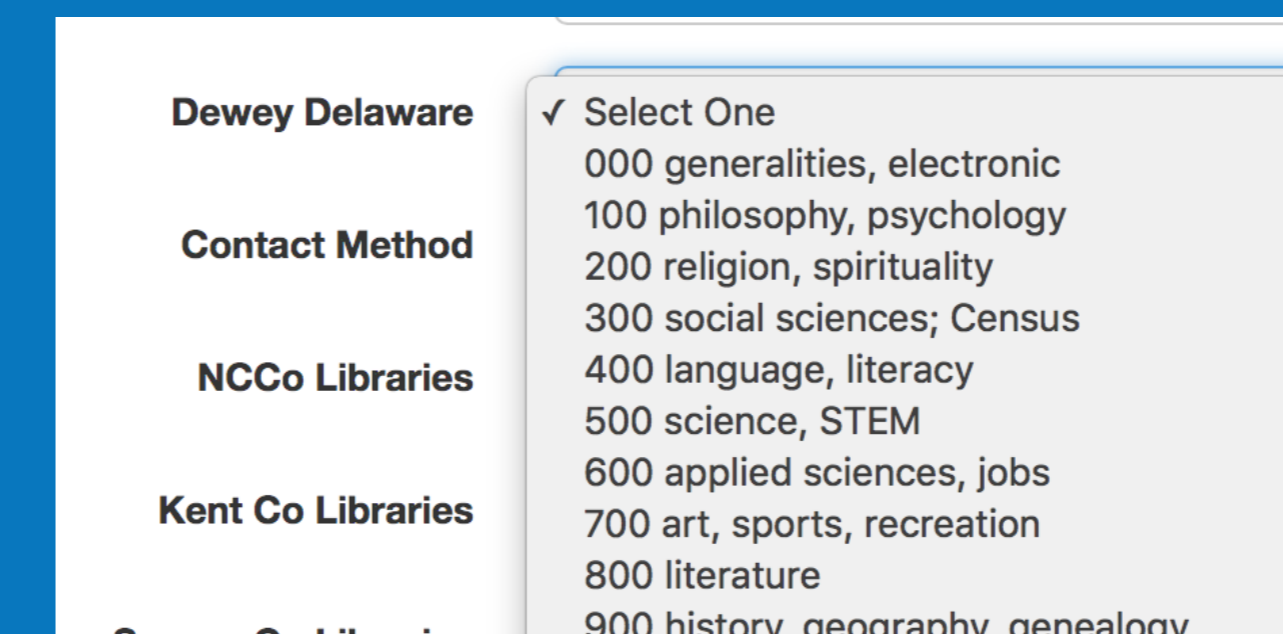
Dewey Delaware

Contact Method

NCCo Libraries

Kent Co Libraries

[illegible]

✓ Select One
000 generalities, electronic
100 philosophy, psychology
200 religion, spirituality
300 social sciences; Census
400 language, literacy
500 science, STEM
600 applied sciences, jobs
700 art, sports, recreation
800 literature
900 history, geography, genealogy